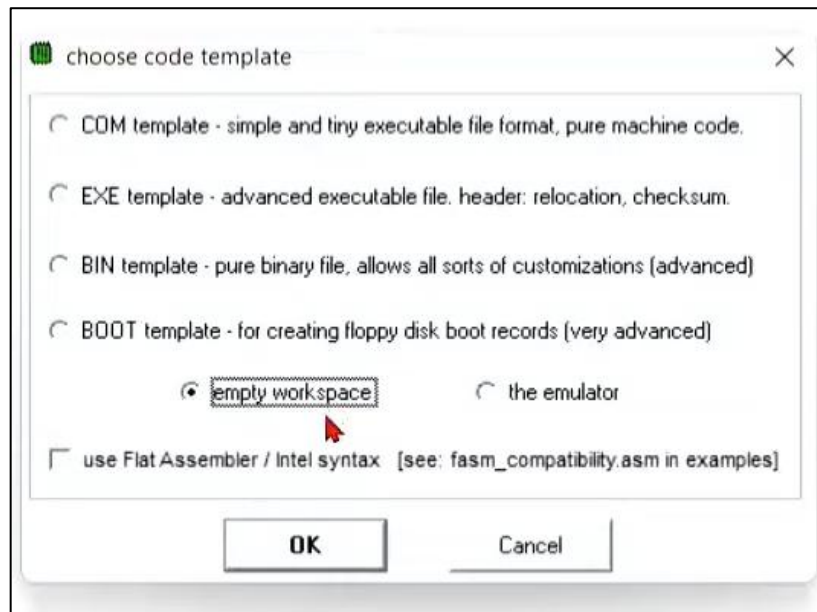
choose code template

COM template - simple and tiny executable file format, pure machine code.

EXE template - advanced executable file. header: relocation, checksum.

BIN template - pure binary file, allows all sorts of customizations (advanced)

BOOT template - for creating floppy disk boot records (very advanced)

empty workspace

the emulator

use Flat Assembler / Intel syntax [see: fasm_compatibility.asm in examples]

OK

Cancel